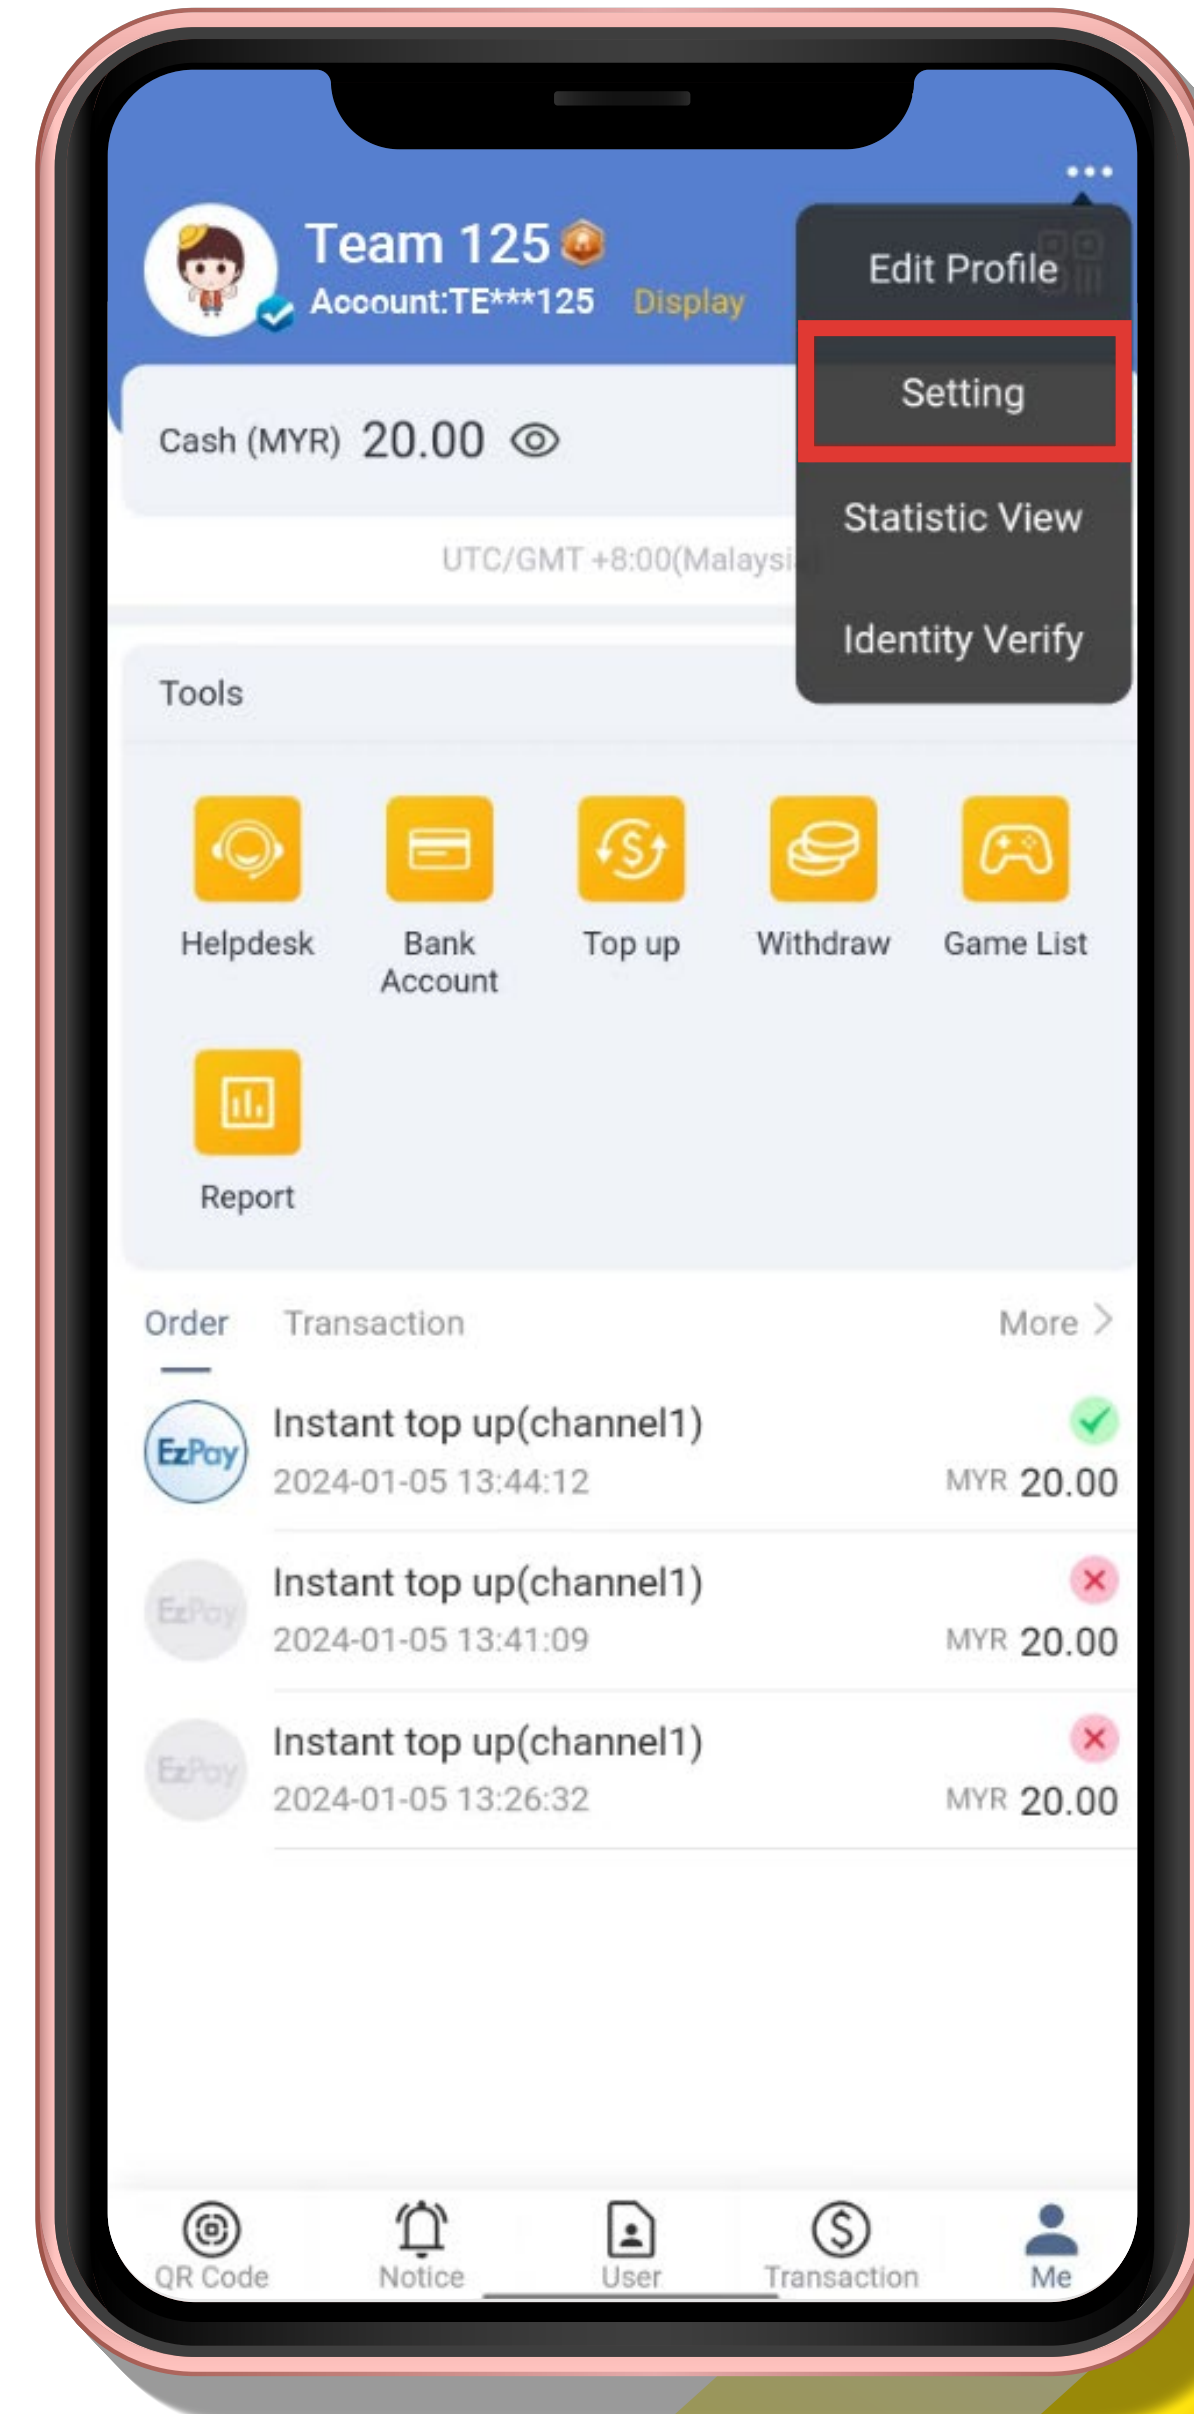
Team 125
Account:TE***125 Display

Edit Profile
Setting
Statistic View
Identity Verify

Cash (MYR) 20.00

UTC/GMT +8:00(Malaysi

Tools

Helpdesk
Bank Account
Top up
Withdraw
Game List
Report

Order Transaction More >

EzPay Instant top up(channel1)
2024-01-05 13:44:12
MYR 20.00

EzPay Instant top up(channel1)
2024-01-05 13:41:09
MYR 20.00

EzPay Instant top up(channel1)
2024-01-05 13:26:32
MYR 20.00

QR Code Notice User Transaction Me